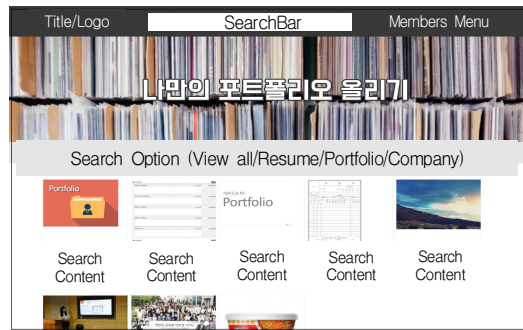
Title/Logo SearchBar Members Menu

나만의 포트폴리오 올리기

Search Option (View all/Resume/Portfolio/Company)

Portfolio

Portfolio

Search Content

Search Content

Search Content

Search Content

Search Content